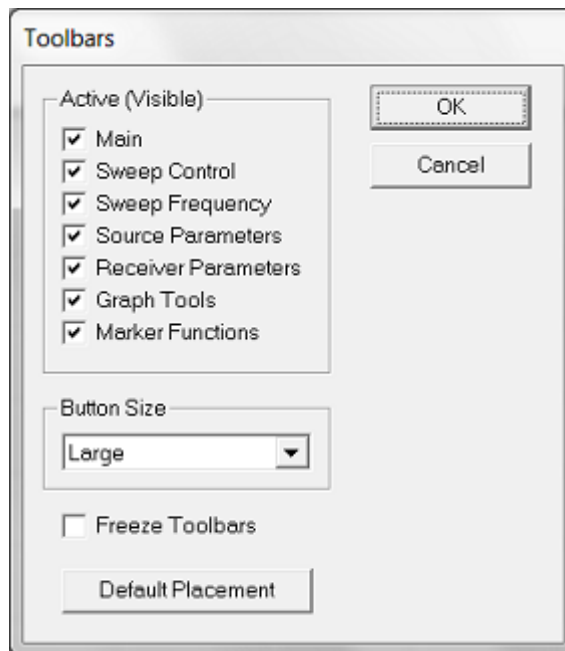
Toolbars

Active (Visible)

☑ Main
☑ Sweep Control
☑ Sweep Frequency
☑ Source Parameters
☑ Receiver Parameters
☑ Graph Tools
☑ Marker Functions

OK

Cancel

Button Size

Large

☐ Freeze Toolbars

Default Placement